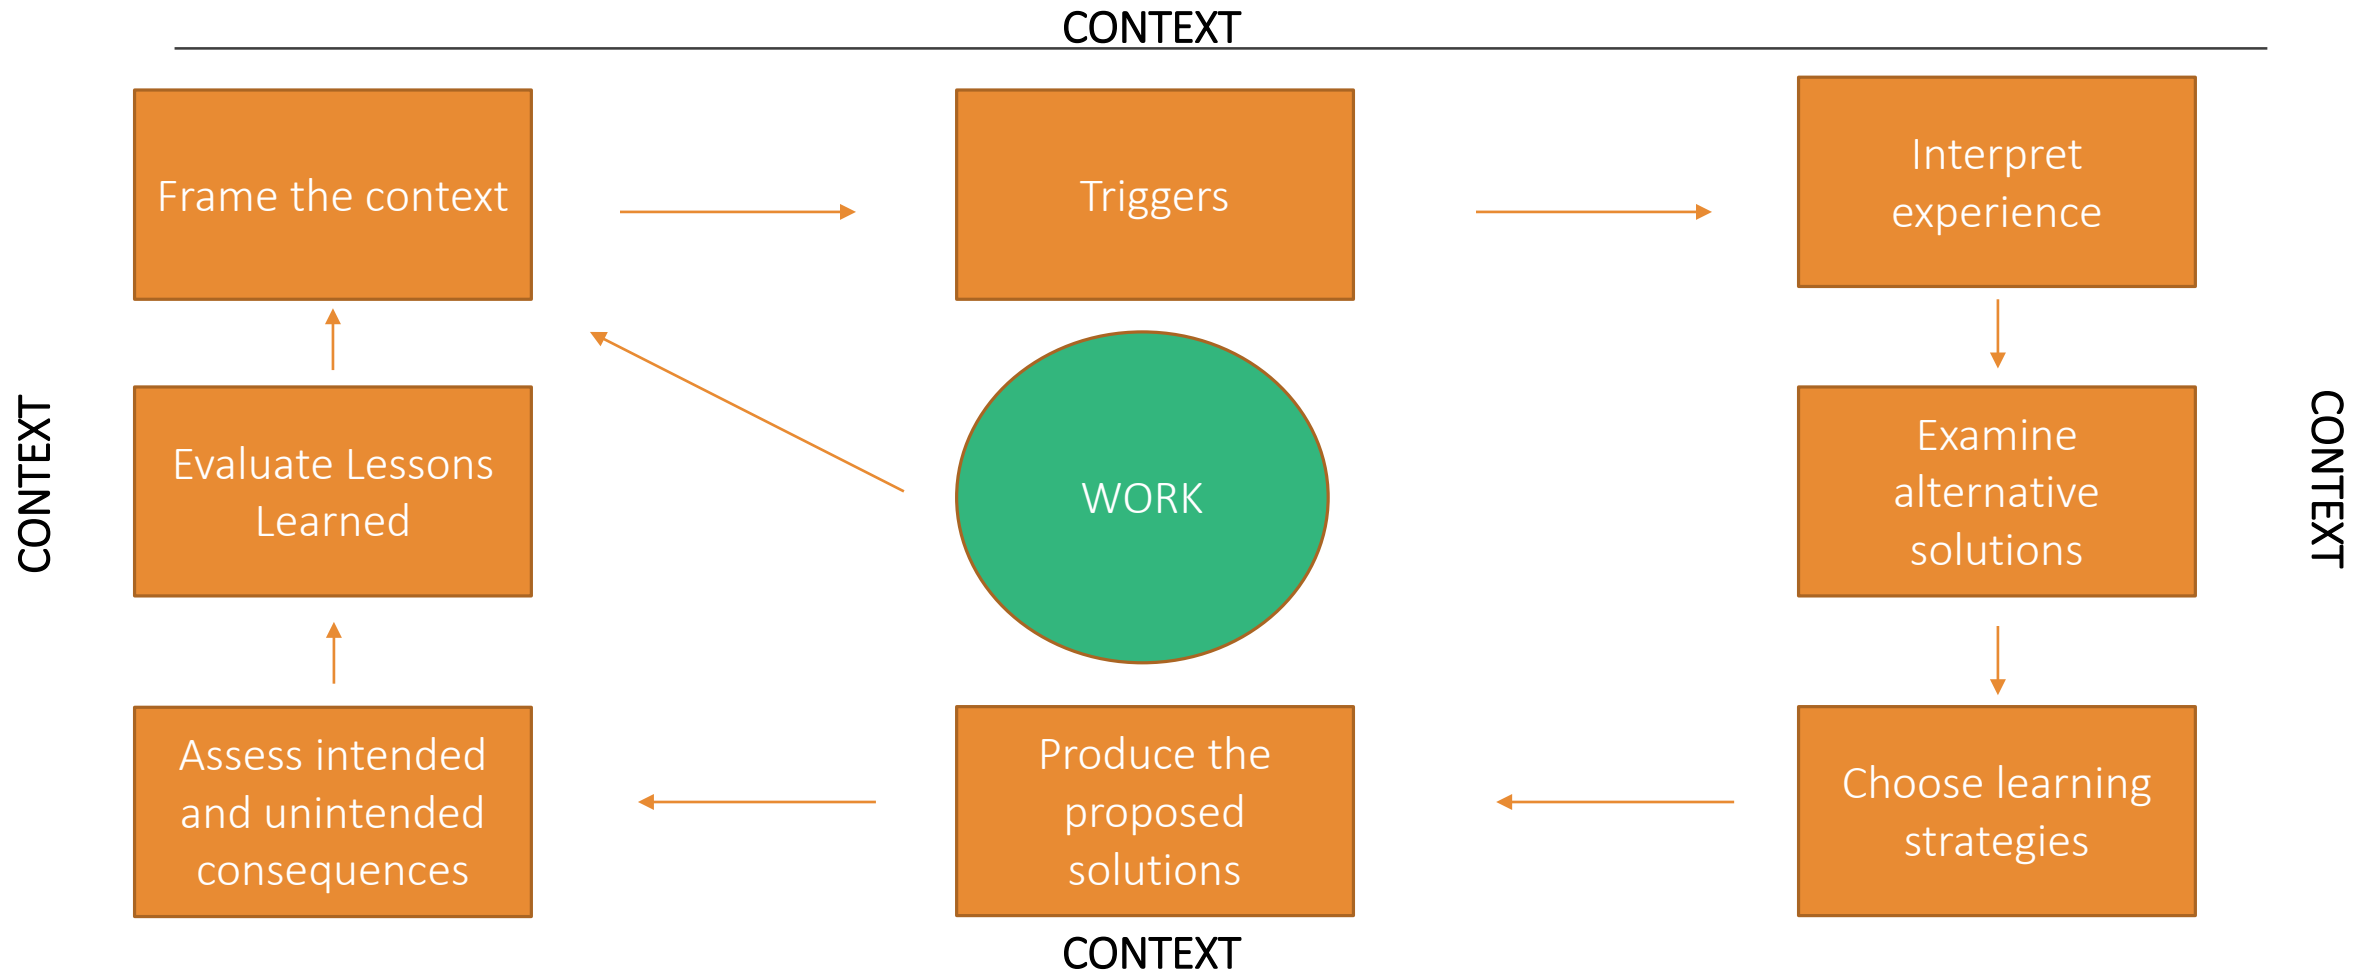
CONTEXT

Frame the context

Triggers

Interpret experience

CONTEXT

WORK

CONTEXT

Evaluate Lessons Learned

Examine alternative solutions

Assess intended and unintended consequences

Produce the proposed solutions

Choose learning strategies

CONTEXT